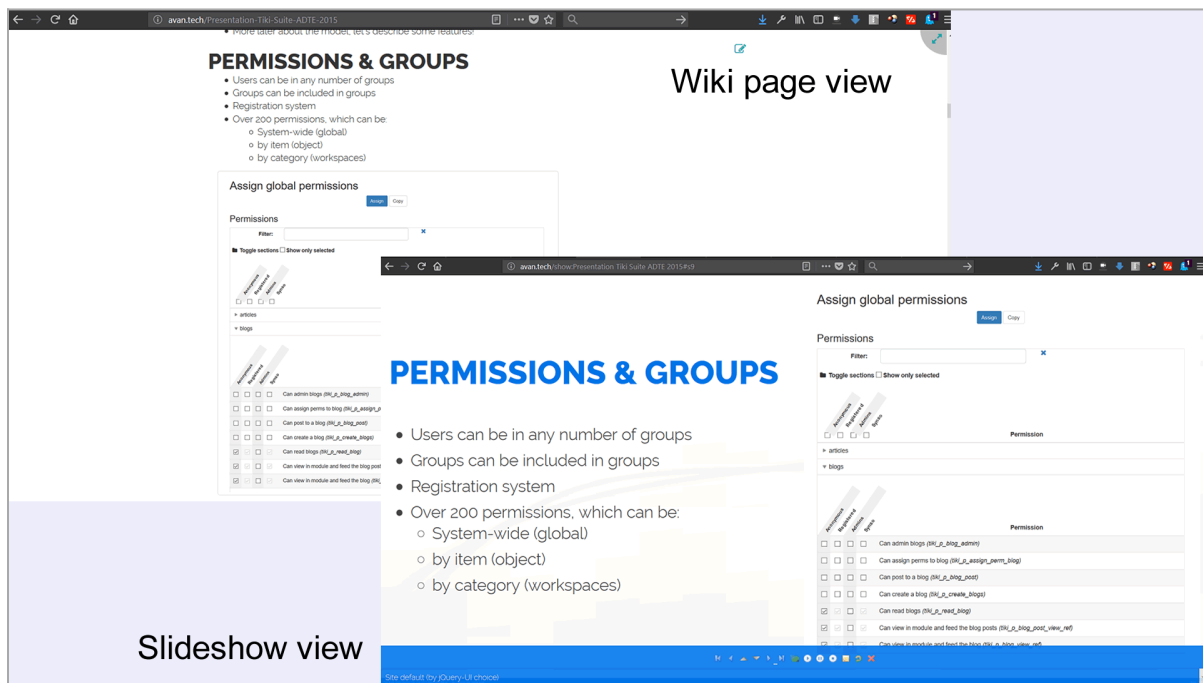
avan.tech/Presentation-Tiki-Suite-ADTE-2015

• More later about the model, let's describe some features!

PERMISSIONS & GROUPS

• Users can be in any number of groups
• Groups can be included in groups
• Registration system
• Over 200 permissions, which can be:
  ○ System-wide (global)
  ○ by item (object)
  ○ by category (workspaces)

Wiki page view

Assign global permissions

Assign Copy

Permissions

Filter:

Toggle sections Show only selected

Anonymous Registered Admins Syste

articles

blogs

Anonymous Registered Admins Syste

Can admin blogs (tiki_p_blog_admin)
Can assign perms to blog (tiki_p_assign_p
Can post to a blog (tiki_p_blog_post)
Can create a blog (tiki_p_create_blogs)
Can read blogs (tiki_p_read_blog)
Can view in module and feed the blog post
Can view in module and feed the blog (tiki

avan.tech/show:Presentation Tiki Suite ADTE 2015#s9

PERMISSIONS & GROUPS

• Users can be in any number of groups
• Groups can be included in groups
• Registration system
• Over 200 permissions, which can be:
  ○ System-wide (global)
  ○ by item (object)
  ○ by category (workspaces)

Assign global permissions

Assign Copy

Permissions

Filter:

Toggle sections Show only selected

Anonymous Registered Admins Syste

Permission

articles

blogs

Anonymous Registered Admins Syste

Permission

Can admin blogs (tiki_p_blog_admin)
Can assign perms to blog (tiki_p_assign_perm_blog)
Can post to a blog (tiki_p_blog_post)
Can create a blog (tiki_p_create_blogs)
Can read blogs (tiki_p_read_blog)
Can view in module and feed the blog posts (tiki_p_blog_post_view_ref)
Can view in module and feed the blog (tiki_p_blog_view_ref)

Site default (by jQuery-UI choice)

Slideshow view